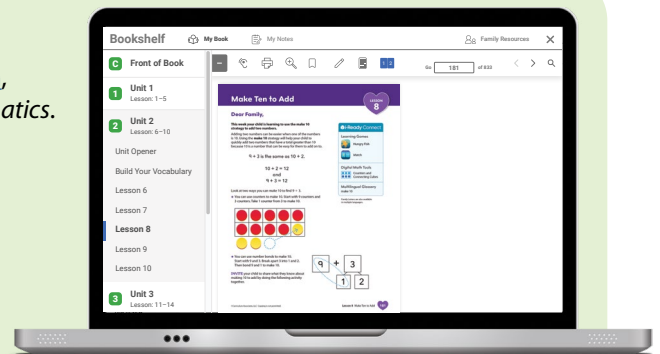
,’
atics.

Bookshelf
My Book
My Notes
Family Resources

C Front of Book
1 Unit 1
Lesson: 1–5
2 Unit 2
Lesson: 6–10
Unit Opener
Build Your Vocabulary
Lesson 6
Lesson 7
Lesson 8
Lesson 9
Lesson 10
3 Unit 3
Lesson: 11–14

Go 181 of 833

Make Ten to Add
LESSON 8
Dear Family,
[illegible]
9 + 3 is the same as 10 + 2.
10 + 2 = 12
and
9 + 3 = 12
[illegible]
i-Ready Connect
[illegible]
9 + 3
1 2
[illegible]
Lesson 8 Make Ten to Add